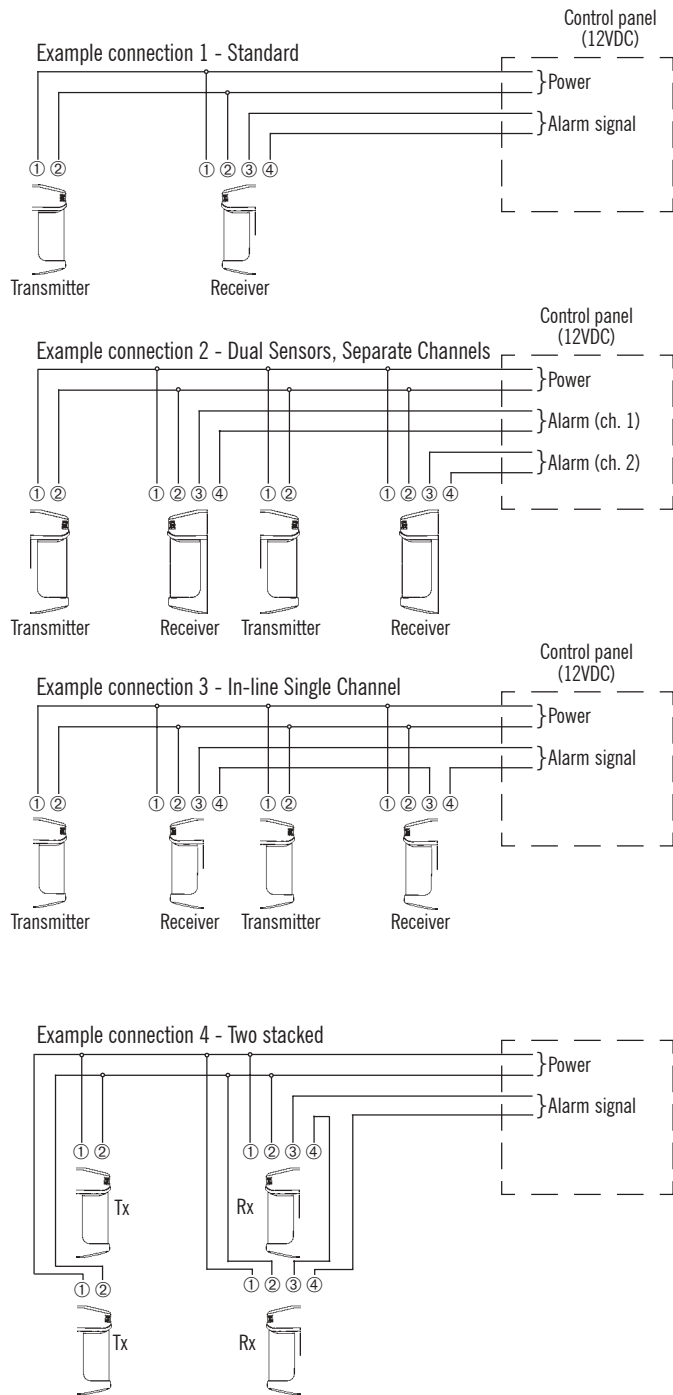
Control panel (12VDC)

Example connection 1 - Standard

Power

Alarm signal

① ②

① ② ③ ④

Transmitter

Receiver

Control panel (12VDC)

Example connection 2 - Dual Sensors, Separate Channels

Power

Alarm (ch. 1)

Alarm (ch. 2)

① ②

① ② ③ ④

① ②

① ② ③ ④

Transmitter

Receiver

Transmitter

Receiver

Control panel (12VDC)

Example connection 3 - In-line Single Channel

Power

Alarm signal

① ②

① ② ③ ④

① ②

① ② ③ ④

Transmitter

Receiver

Transmitter

Receiver

Example connection 4 - Two stacked

Power

Alarm signal

① ②

① ② ③ ④

Tx

Rx

① ②

① ② ③ ④

Tx

Rx